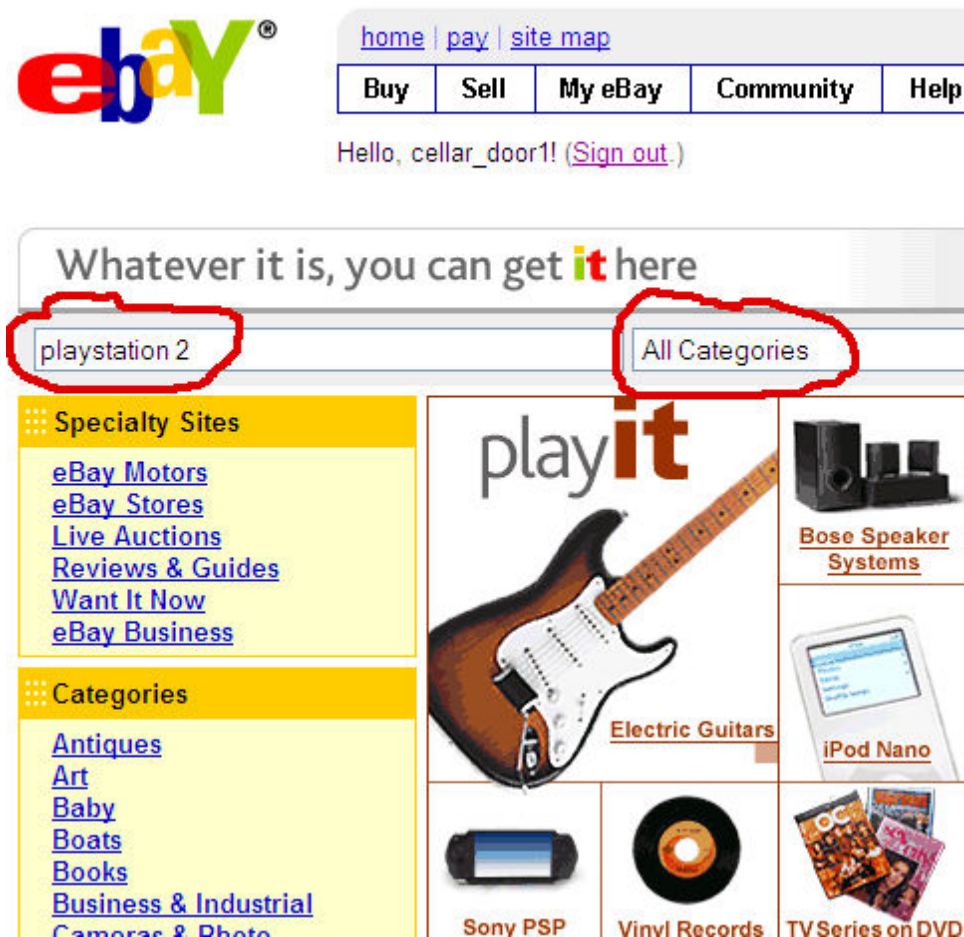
ebaY®

home | pay | site map

| Buy | Sell | My eBay | Community | Help |
|---|---|---|---|---|

Hello, cellar_door1! (Sign out.)

Whatever it is, you can get it here

playstation 2

All Categories

Specialty Sites

eBay Motors
eBay Stores
Live Auctions
Reviews & Guides
Want It Now
eBay Business

Categories

Antiques
Art
Baby
Boats
Books
Business & Industrial
Cameras & Photo

playit

Electric Guitars

Bose Speaker Systems

iPod Nano

Sony PSP

Vinyl Records

TV Series on DVD